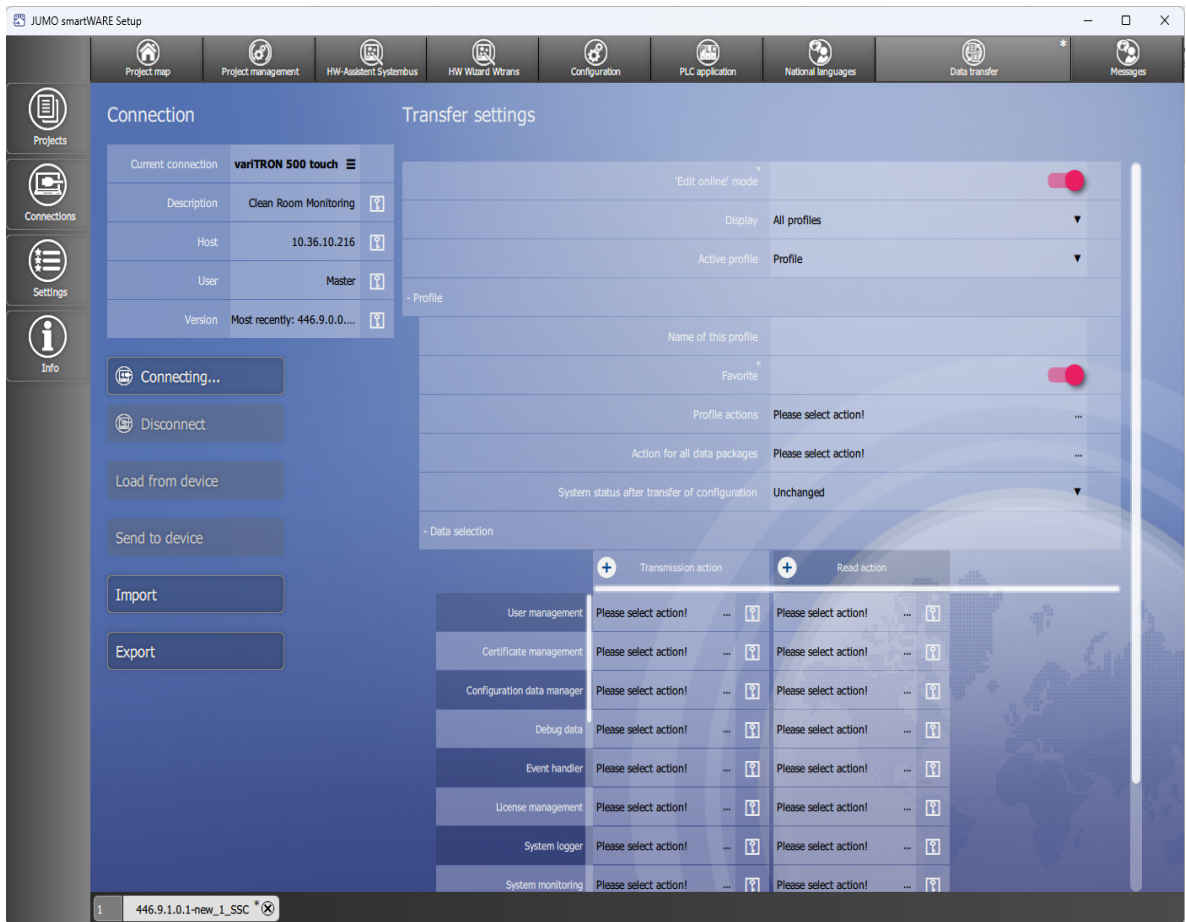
JUMO smartWARE Setup

Project map
Project management
HW-Assistent Systembus
HW Wizard Wtrans
Configuration
PLC PLC application
National languages
Data transfer
Messages

Projects
Connections
Settings
Info

Connection

| Current connection | variTRON 500 touch |
|---|---|
| Description | Clean Room Monitoring |
| Host | 10.36.10.216 |
| User | Master |
| Version | Most recently: 446.9.0.0.... |

Connecting...
Disconnect
Load from device
Send to device
Import
Export

Transfer settings

'Edit online' mode
Display All profiles
Active profile Profile
- Profile
Name of this profile
Favorite
Profile actions Please select action! ...
Action for all data packages Please select action! ...
System status after transfer of configuration Unchanged
- Data selection

| | Transmission action | Read action |
|---|---|---|
| User management | Please select action! ... | Please select action! ... |
| Certificate management | Please select action! ... | Please select action! ... |
| Configuration data manager | Please select action! ... | Please select action! ... |
| Debug data | Please select action! ... | Please select action! ... |
| Event handler | Please select action! ... | Please select action! ... |
| License management | Please select action! ... | Please select action! ... |
| System logger | Please select action! ... | Please select action! ... |
| System monitoring | Please select action! ... | Please select action! ... |

1 446.9.1.0.1-new_1_SSC *